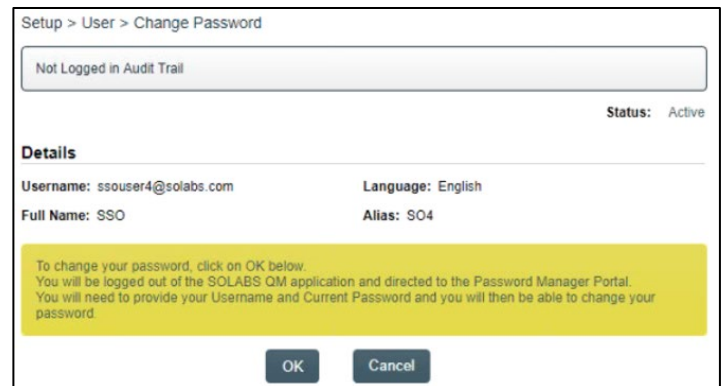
Setup > User > Change Password

Not Logged in Audit Trail

Status: Active

Details

Username: ssouser4@solabs.com

Language: English

Full Name: SSO

Alias: SO4

To change your password, click on OK below.
You will be logged out of the SOLABS QM application and directed to the Password Manager Portal.
You will need to provide your Username and Current Password and you will then be able to change your password.

OK

Cancel